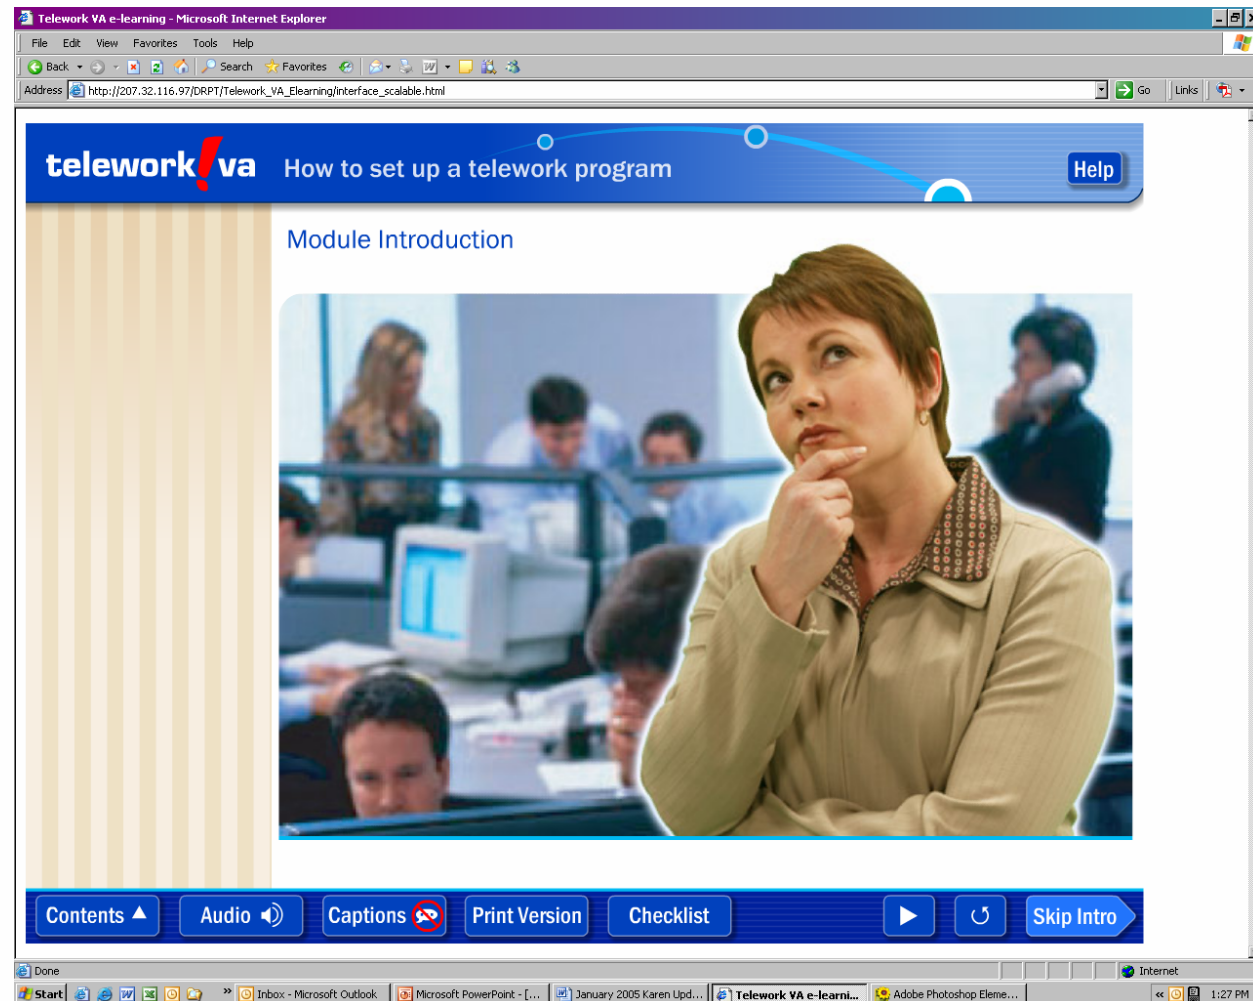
Telework VA e-learning - Microsoft Internet Explorer

File Edit View Favorites Tools Help

Back Search Favorites

Address http://207.32.116.97/DRPT/Telework_VA_Elearning/interface_scalable.html Go Links

telework!va How to set up a telework program Help

Module Introduction

Contents Audio Captions Print Version Checklist Skip Intro

Done Internet

Start Inbox - Microsoft Outlook Microsoft PowerPoint - [... January 2005 Karen Upd... Telework VA e-learni... Adobe Photoshop Eleme... 1:27 PM